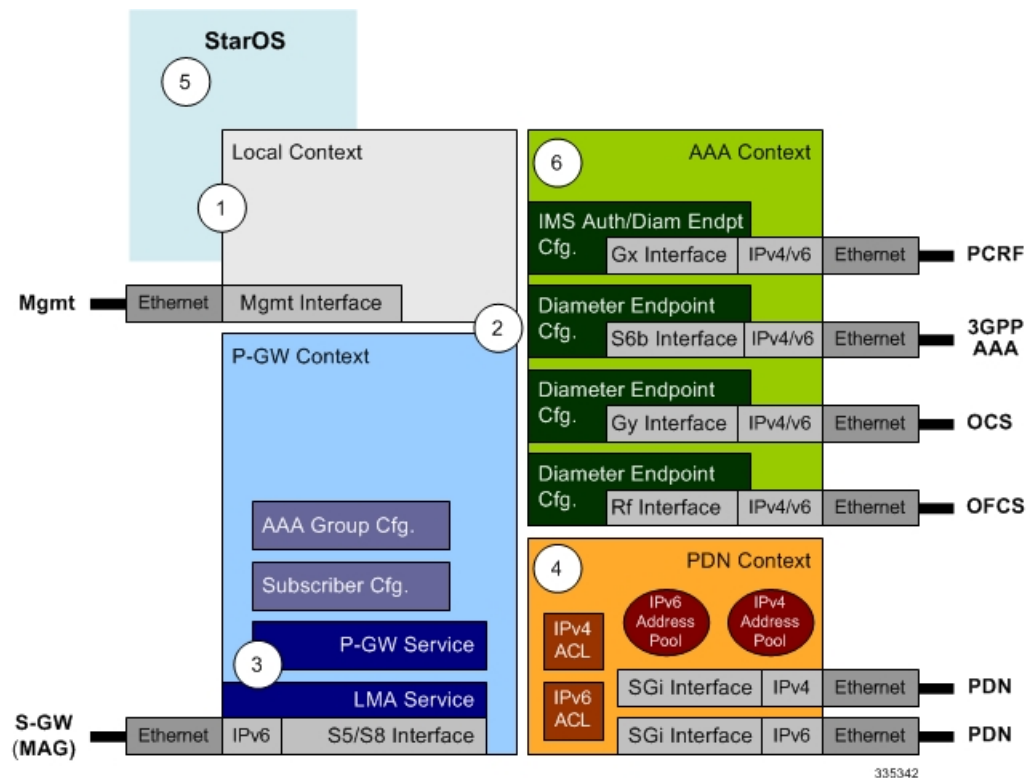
StarOS

5

Local Context

1

Mgmt

Ethernet

Mgmt Interface

2

P-GW Context

AAA Group Cfg.

Subscriber Cfg.

P-GW Service

3

LMA Service

S-GW (MAG)

Ethernet

IPv6

S5/S8 Interface

6

AAA Context

IMS Auth/Diam Endpt Cfg.

Gx Interface

IPv4/v6

Ethernet

PCRF

Diameter Endpoint Cfg.

S6b Interface

IPv4/v6

Ethernet

3GPP AAA

Diameter Endpoint Cfg.

Gy Interface

IPv4/v6

Ethernet

OCS

Diameter Endpoint Cfg.

Rf Interface

IPv4/v6

Ethernet

OFCS

4

PDN Context

IPv6 Address Pool

IPv4 Address Pool

IPv4 ACL

IPv6 ACL

SGi Interface

IPv4

Ethernet

PDN

SGi Interface

IPv6

Ethernet

PDN

335342